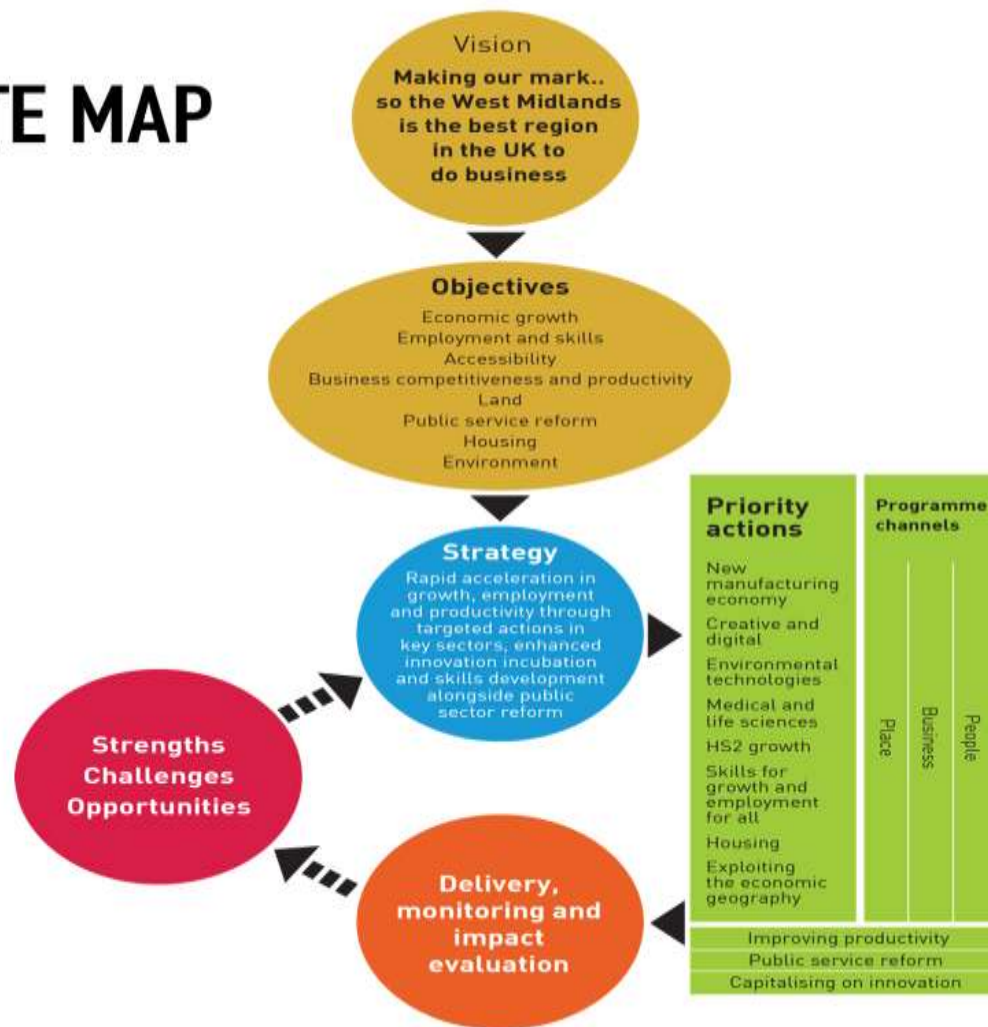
TE MAP

Vision
Making our mark.. so the West Midlands is the best region in the UK to do business

Objectives
Economic growth
Employment and skills
Accessibility
Business competitiveness and productivity
Land
Public service reform
Housing
Environment

Strategy
Rapid acceleration in growth, employment and productivity through targeted actions in key sectors, enhanced innovation incubation and skills development alongside public sector reform

Priority actions
New manufacturing economy
Creative and digital
Environmental technologies
Medical and life sciences
HS2 growth
Skills for growth and employment for all
Housing
Exploiting the economic geography

Programme channels
Place
Business
People

Improving productivity
Public service reform
Capitalising on innovation

Strengths
Challenges
Opportunities

Delivery, monitoring and impact evaluation